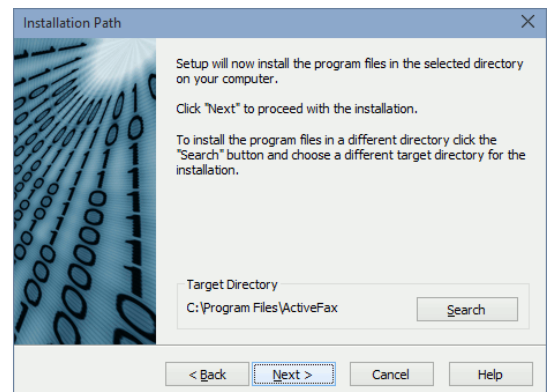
Installation Path

Setup will now install the program files in the selected directory on your computer.

Click "Next" to proceed with the installation.

To install the program files in a different directory click the "Search" button and choose a different target directory for the installation.

Target Directory
C:\Program Files\ActiveFax

Search

< Back
Next >
Cancel
Help